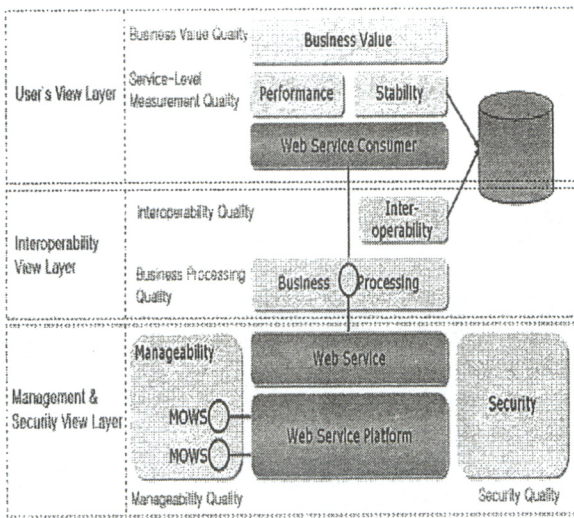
User's View Layer

Business Value Quality

Business Value

Service-Level Measurement Quality

Performance

Stability

Web Service Consumer

Interoperability View Layer

Interoperability Quality

Inter-operability

Business Processing Quality

Business Processing

Management & Security View Layer

Manageability

Web Service

MOWS

MOWS

Web Service Platform

Security

Manageability Quality

Security Quality